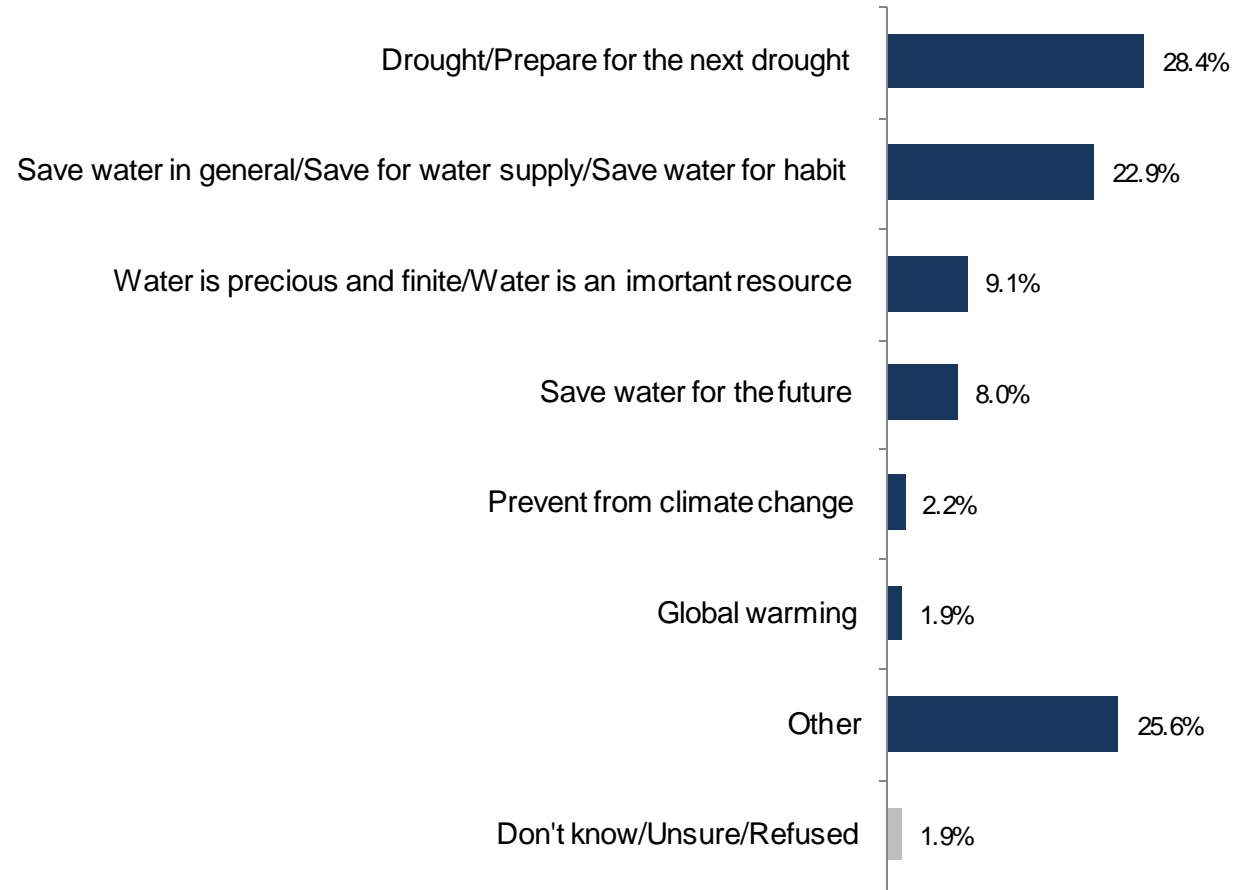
Drought/Prepare for the next drought 28.4%

Save water in general/Save for water supply/Save water for habit 22.9%

Water is precious and finite/Water is an imortant resource 9.1%

Save water for the future 8.0%

Prevent from climate change 2.2%

Global warming 1.9%

Other 25.6%

Don't know/Unsure/Refused 1.9%